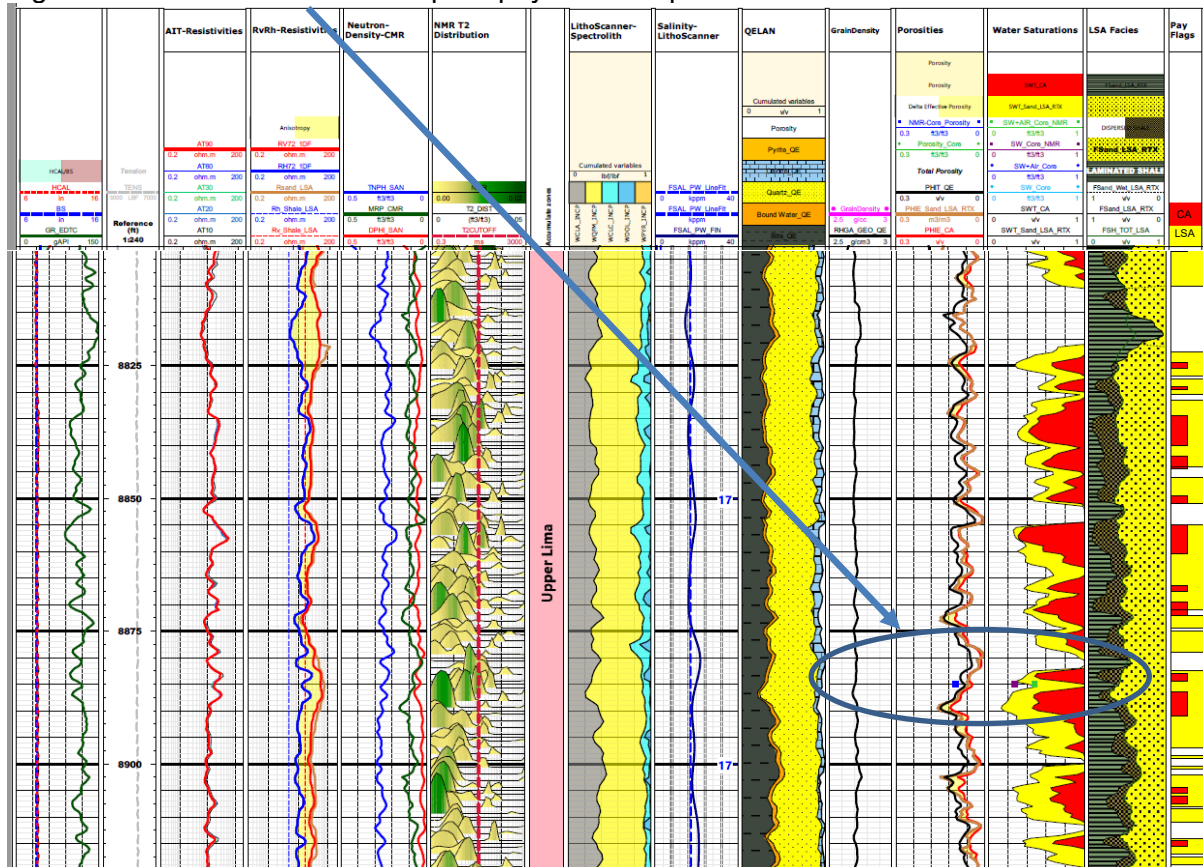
AIT-Resistivities

RvRh-Resistivities

Neutron-Density-CMR

NMR T2 Distribution

LithoScanner-Spectrolith

Salinity-LithoScanner

QELAN

GrainDensity

Porosities

Water Saturations

LSA Facies

Pay Flags

HCAL/BS

HCAL
6 in 16
BS
6 in 16
GR_EDTC
0 gAPI 150

Tension
TENS
0000 LBF 7000

Reference (ft)
1:240

AT90
0.2 ohm.m 200
AT60
0.2 ohm.m 200
AT30
0.2 ohm.m 200
AT20
0.2 ohm.m 200
AT10
0.2 ohm.m 200

Anisotropy
RV72_1DF
0.2 ohm.m 200
RH72_1DF
0.2 ohm.m 200
Rsand_LSA
0.2 ohm.m 200
Rh_Shale_LSA
0.2 ohm.m 200
Rv_Shale_LSA
0.2 ohm.m 200

TNPH_SAN
0.5 ft3/ft3
MRP_CMR
0.5 ft3/ft3
DPHI_SAN
0.5 ft3/ft3

0.00
T2_DIST
(ft3/ft3) 0.05
T2CUTOFF
0.3 ms 3000

Accumulate zone

Cumulated variables
0 lbf/lbf 1
WCLA_INCP
WCAR_INCP
WCLC_INCP
WDOL_INCP
WPYR_INCP

FSAL_PW_LineFit
0 kppm 40
FSAL_PW_LineFit
kppm
FSAL_PW_FIN
0 kppm 40

Cumulated variables
0 v/v 1
Porosity
Pyrite_QE
Quartz_QE
Bound Water_QE
Illite_QE

GrainDensity
2.5 g/cc 3
RHGA_GEO_QE
2.5 g/cm3 3

Porosity
Porosity
Delta Effective Porosity
NMR-Core_Porosity
0.3 ft3/ft3 0
Porosity_Core
0.3 ft3/ft3 0
Total Porosity
PHIT_QE
0.3 v/v 0
PHIE_Sand_LSA_RTX
0.3 m3/m3 0
PHIE_CA
0.3 v/v 0

SWT_CA
SWT_Sand_LSA_RTX
SW+AIR_Core_NMR
0 1
SW_Core_NMR
0 ft3/ft3 1
SW+Air_Core
0 ft3/ft3 1
SW_Core
0 ft3/ft3 1
SWT_CA
0 v/v 1
SWT_Sand_LSA_RTX
0 v/v 1

LAMINATED SHALE
DISPERSED SHALE
FSand_LSA_RTX
FSand_Wet_LSA_RTX
1 v/v 0
FSand_LSA_RTX
1 v/v 0
FSH_TOT_LSA
1 v/v 0

CA
LSA

8825
8850
8875
8900

17
17

Upper Lima